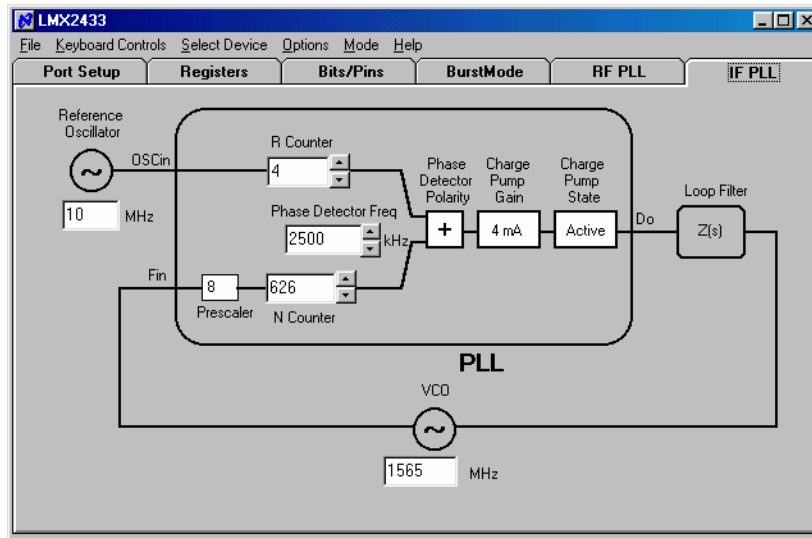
LMX2433

File Keyboard Controls Select Device Options Mode Help

Port Setup Registers Bits/Pins BurstMode RF PLL IF PLL

Reference Oscillator

OSCin

10 MHz

R Counter

4

Phase Detector Freq

2500 kHz

Phase Detector Polarity

+

Charge Pump Gain

4 mA

Charge Pump State

Active

Do

Loop Filter

Z(s)

Fin

8

Prescaler

626

N Counter

PLL

VCO

~

1565 MHz